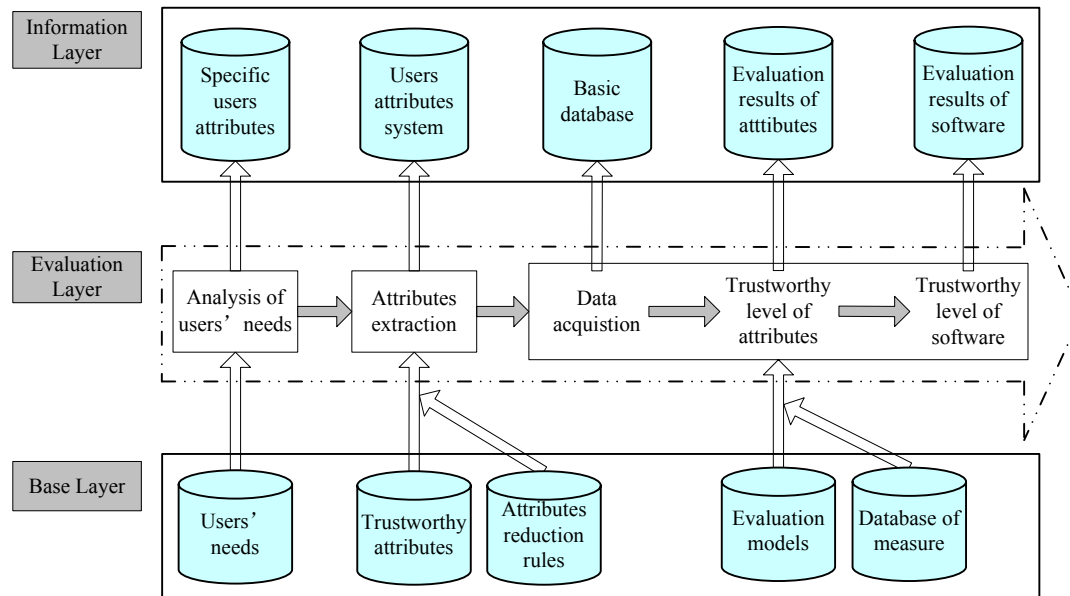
Information Layer

Specific users attributes

Users attributes system

Basic database

Evaluation results of atttibutes

Evaluation results of software

Evaluation Layer

Analysis of users’ needs

Attributes extraction

Data acquistion

Trustworthy level of attributes

Trustworthy level of software

Base Layer

Users’ needs

Trustworthy attributes

Attributes reduction rules

Evaluation models

Database of measure